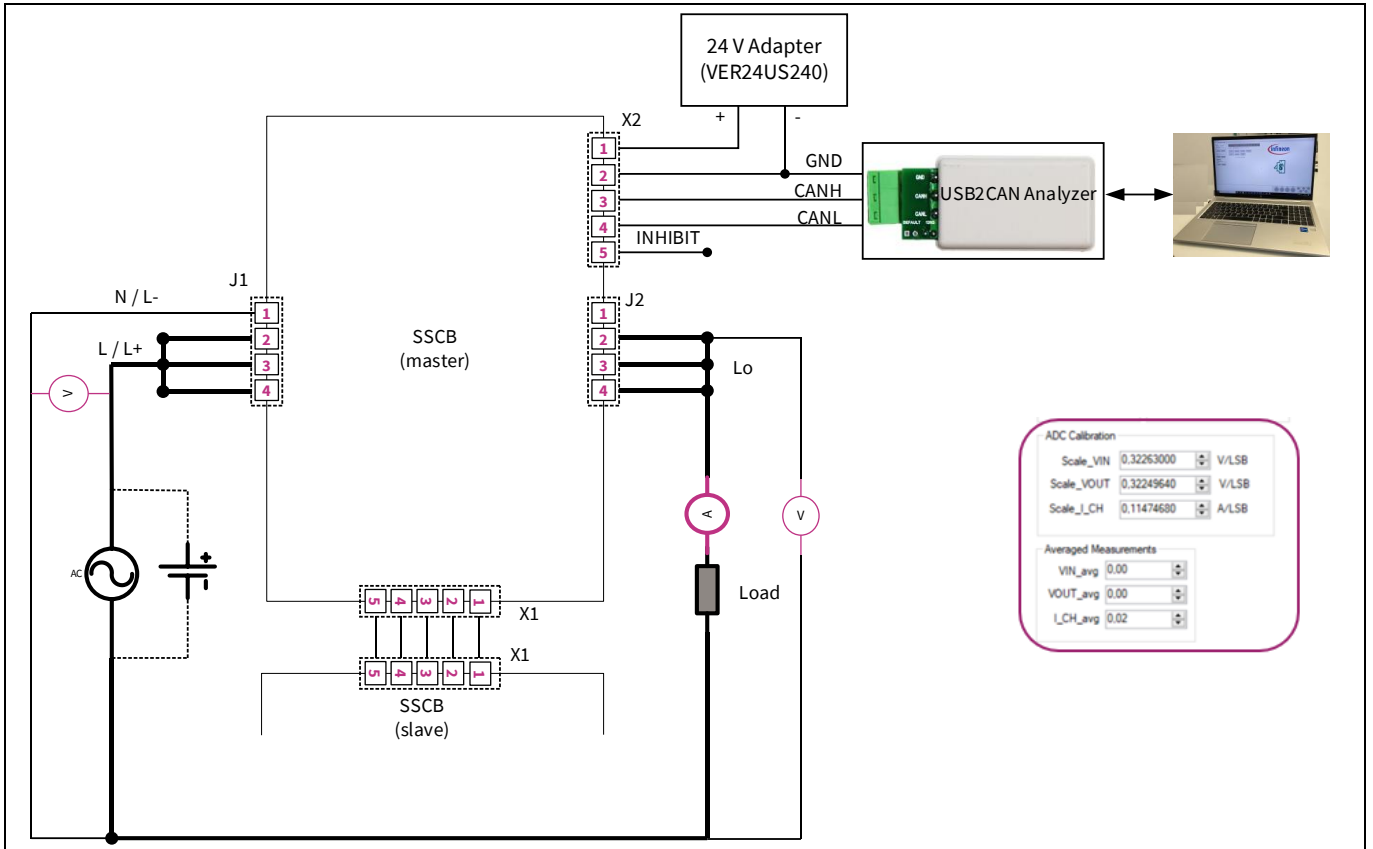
24 V Adapter
(VER24US240)

+
-

X2

1
2
3
4
5

GND
CANH
CANL
INHIBIT

USB2CAN Analyzer

N / L-

J1

1
2
3
4

L / L+

SSCB
(master)

J2

1
2
3
4

Lo

AC

A

V

Load

5 4 3 2 1
X1

5 4 3 2 1
X1

SSCB
(slave)

ADC Calibration

Scale_VIN 0,32263000 V/LSB
Scale_VOUT 0,32249640 V/LSB
Scale_I_CH 0,11474680 A/LSB

Averaged Measurements

VIN_avg 0,00
VOUT_avg 0,00
I_CH_avg 0,02